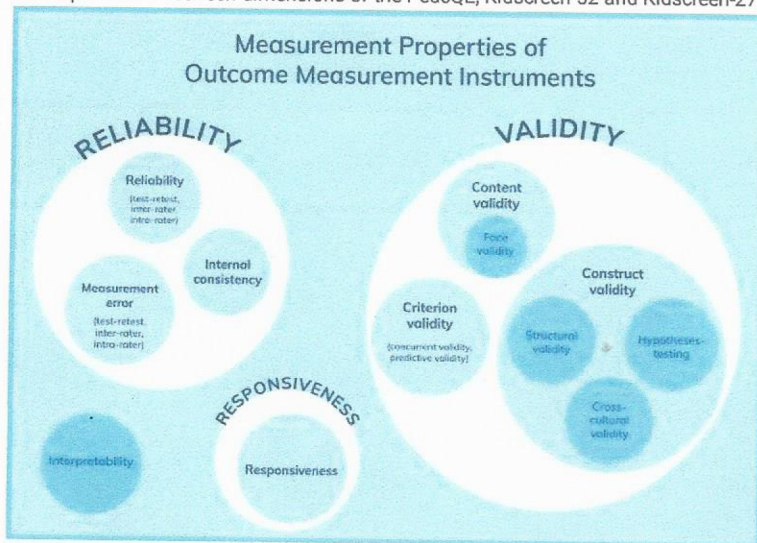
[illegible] dimensions of the PedsQL, Kidscreen-52 and Kidscreen-27

Measurement Properties of Outcome Measurement Instruments

RELIABILITY

Reliability
(test-retest, inter-rater, intra-rater)

Internal consistency

Measurement error
(test-retest, inter-rater, intra-rater)

VALIDITY

Content validity

Face validity

Construct validity

Criterion validity
(concurrent validity, predictive validity)

Structural validity

Hypotheses-testing

Cross-cultural validity

RESPONSIVENESS

Responsiveness

Interpretability